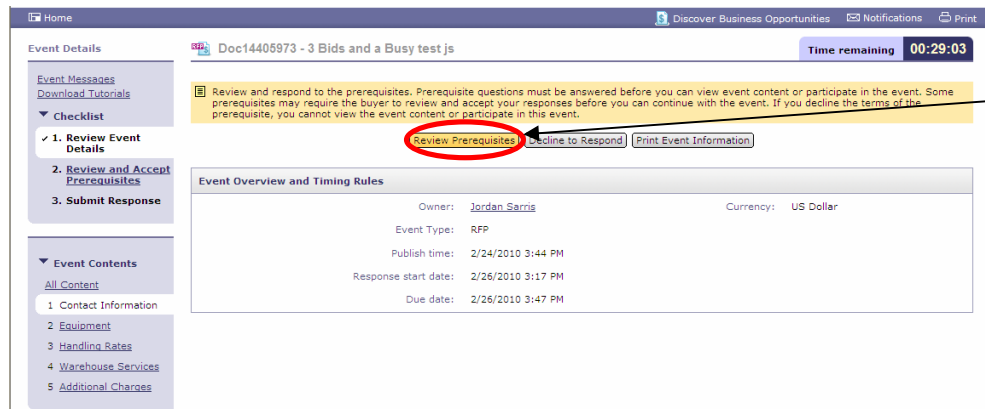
Home

Discover Business Opportunities Notifications Print

Event Details

Doc14405973 - 3 Bids and a Busy test js

Time remaining 00:29:03

Event Messages
Download Tutorials

Checklist

✓ 1. Review Event Details

2. Review and Accept Prerequisites

3. Submit Response

Review and respond to the prerequisites. Prerequisite questions must be answered before you can view event content or participate in the event. Some prerequisites may require the buyer to review and accept your responses before you can continue with the event. If you decline the terms of the prerequisite, you cannot view the event content or participate in this event.

Review Prerequisites Decline to Respond Print Event Information

Event Overview and Timing Rules

Owner: Jordan Sarris
Currency: US Dollar
Event Type: RFP
Publish time: 2/24/2010 3:44 PM
Response start date: 2/26/2010 3:17 PM
Due date: 2/26/2010 3:47 PM

Event Contents

All Content

1 Contact Information
2 Equipment
3 Handling Rates
4 Warehouse Services
5 Additional Charges